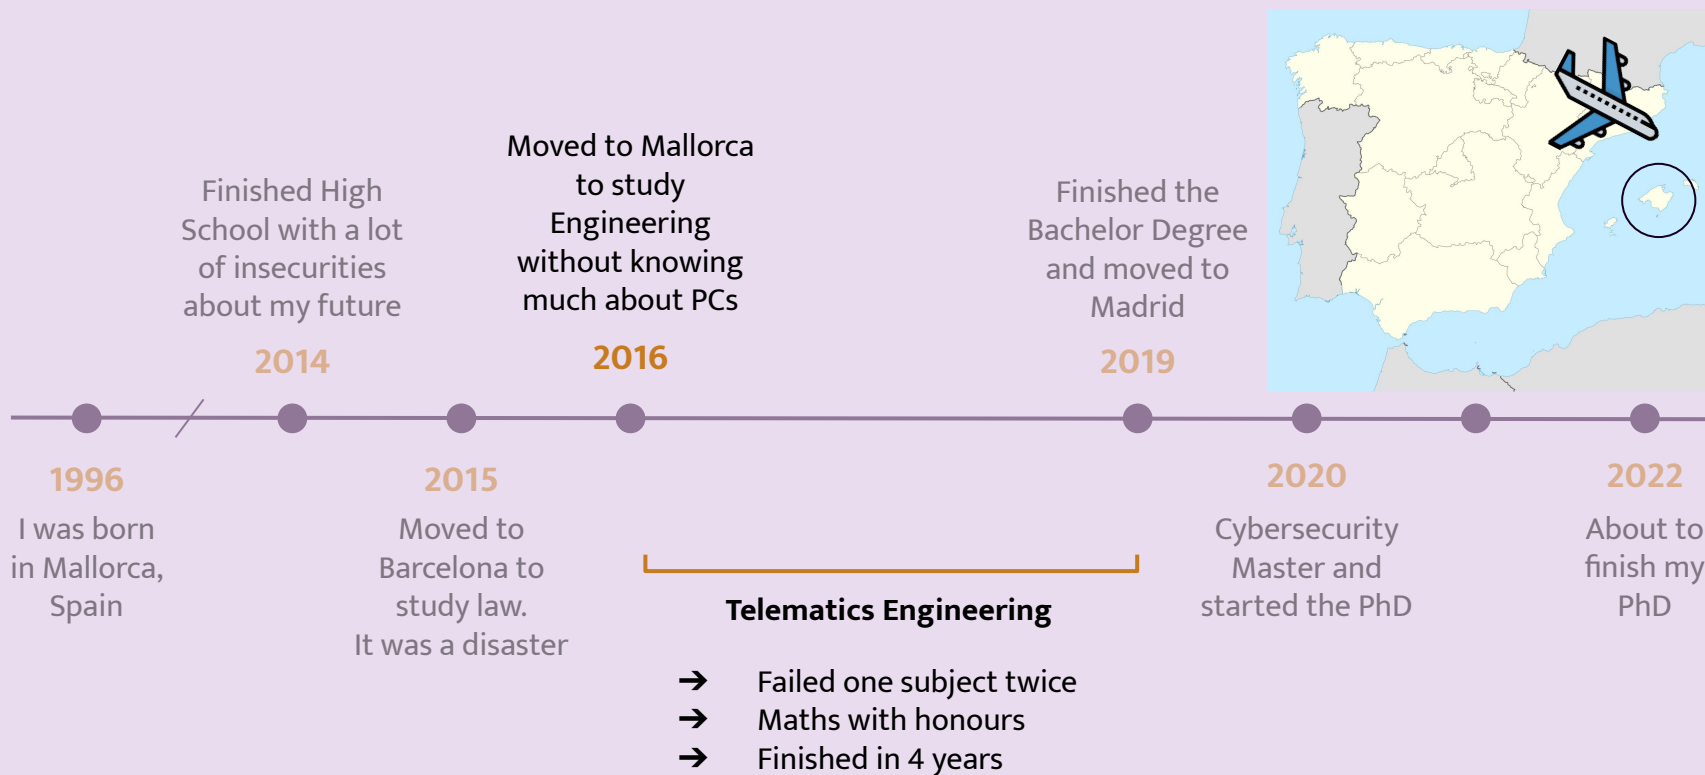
Finished High School with a lot of insecurities about my future

2014

Moved to Mallorca to study Engineering without knowing much about PCs

2016

Finished the Bachelor Degree and moved to Madrid

2019

1996

I was born in Mallorca, Spain

2015

Moved to Barcelona to study law.
It was a disaster

Telematics Engineering

➔ Failed one subject twice
➔ Maths with honours
➔ Finished in 4 years

2020

Cybersecurity Master and started the PhD

2022

About to finish my PhD